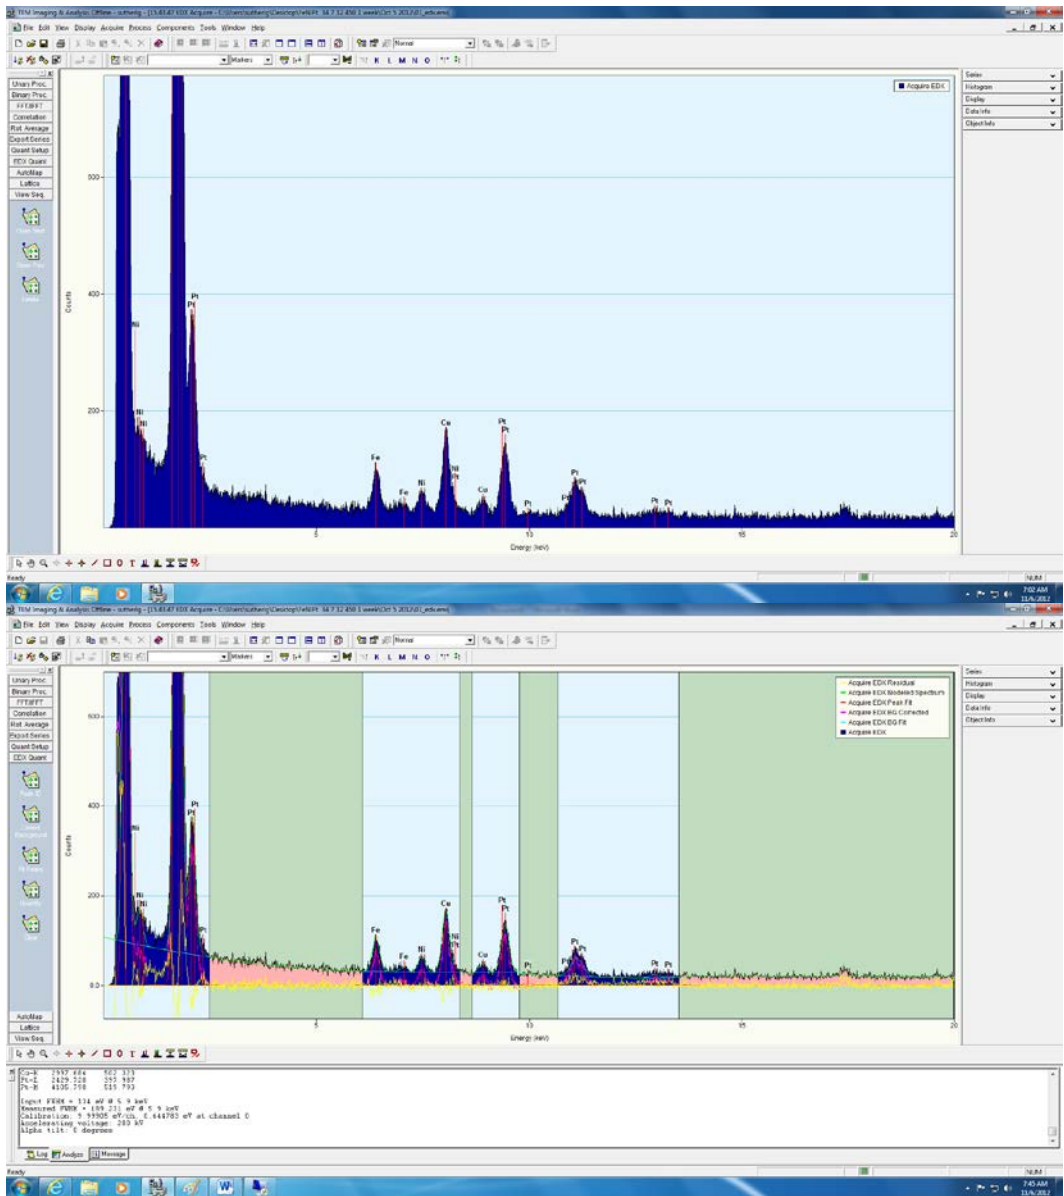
TEM Imaging & Analysis Offline - [15:43:47 EDX Acquire - C:\Users\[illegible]\Desktop\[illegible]]

File Edit View Display Acquire Process Components Tools Window Help

Normal

Makers

K L M N O

Unary Proc.
Binary Proc.
FFT/IFFT
Correlation
Rot. Average
Export Series
Quant Setup
EDX Quant
AutoMap
Lattice
View Seq.

Acquire EDX

Series
Histogram
Display
Data Info
Object Info

Counts

600
400
200

Ni
Ni
Ni
Pt
Pt
Pt
Fe
Fe
Ni
Cu
Ni
Pt
Cu
Pt
Pt
Pt
Pt
Pt
Pt
Pt

5
10
15
20
Energy (keV)

Ready

NUM

7:02 AM
11/6/2012

TEM Imaging & Analysis Offline - [15:43:47 EDX Acquire - C:\Users\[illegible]\Desktop\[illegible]]

File Edit View Display Acquire Process Components Tools Window Help

Normal

Makers

K L M N O

Unary Proc.
Binary Proc.
FFT/IFFT
Correlation
Rot. Average
Export Series
Quant Setup
EDX Quant

Acquire EDX Residual
Acquire EDX Modeled Spectrum
Acquire EDX Peak Fit
Acquire EDX BG Corrected
Acquire EDX BG Fit
Acquire EDX

Series
Histogram
Display
Data Info
Object Info

Counts

600
400
200
0.0

Ni
Ni
Ni
Pt
Pt
Fe
Fe
Ni
Cu
Ni
Cu
Pt
Pt
Pt
Pt
Pt
Pt

5
10
15
20
Energy (keV)

AutoMap
Lattice
View Seq.

Cu-K 2997.684 582.323
Pt-L 2429.528 295.987
Pt-M 4105.798 515.793

Input FWHM = 134 eV @ 5.9 keV
Measured FWHM = 189.231 eV @ 5.9 keV
Calibration: 9.99905 eV/ch, 0.444783 eV at channel 0
Accelerating voltage: 200 kV
Alpha tilt: 0 degrees

Log
Analysis
Message

Ready

NUM

7:45 AM
11/6/2012